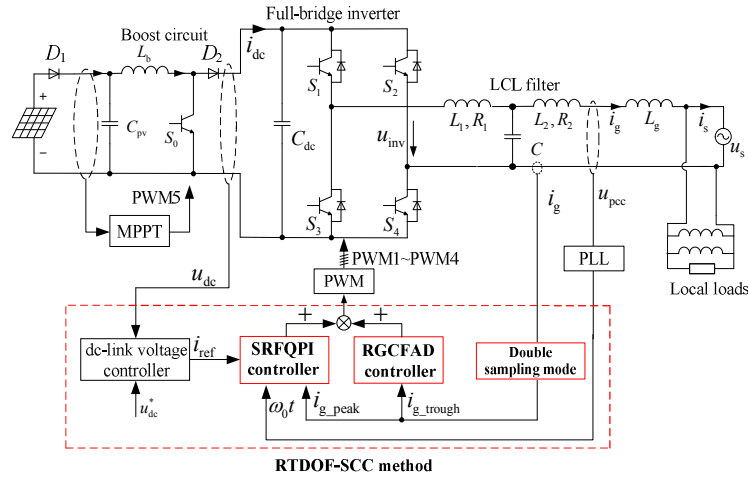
Boost circuit

Full-bridge inverter

$D_1$

$L_b$

$D_2$

$i_{dc}$

+

-

$C_{pv}$

$S_0$

$C_{dc}$

$S_1$

$S_2$

LCL filter

$u_{inv}$

$L_1, R_1$

$L_2, R_2$

$i_g$

$L_g$

$i_s$

$u_s$

$C$

PWM5

MPPT

$S_3$

$S_4$

$i_g$

$u_{pcc}$

PWM1~PWM4

$u_{dc}$

PWM

PLL

Local loads

+

+

dc-link voltage controller

$i_{ref}$

SRFQPI controller

RGCFAD controller

Double sampling mode

$u_{dc}^*$

$\omega_0 t$

$i_{g\_peak}$

$i_{g\_trough}$

RTDOF-SCC method